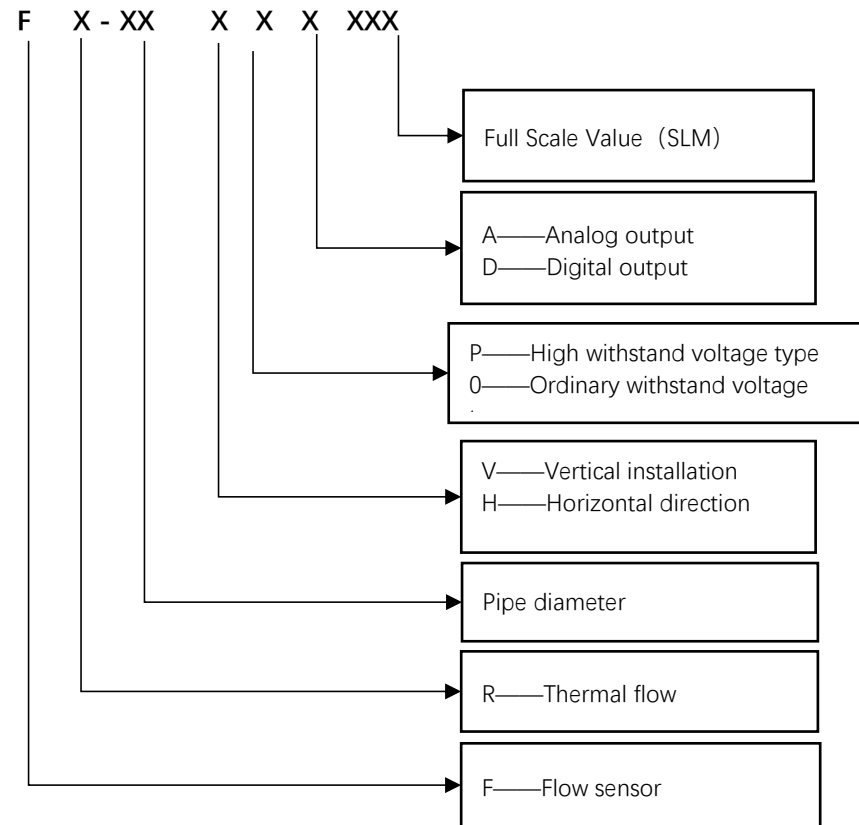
F X - XX X X X XXX

Full Scale Value（SLM）

A——Analog output
D——Digital output

P——High withstand voltage type
0——Ordinary withstand voltage

V——Vertical installation
H——Horizontal direction

Pipe diameter

R——Thermal flow

F——Flow sensor